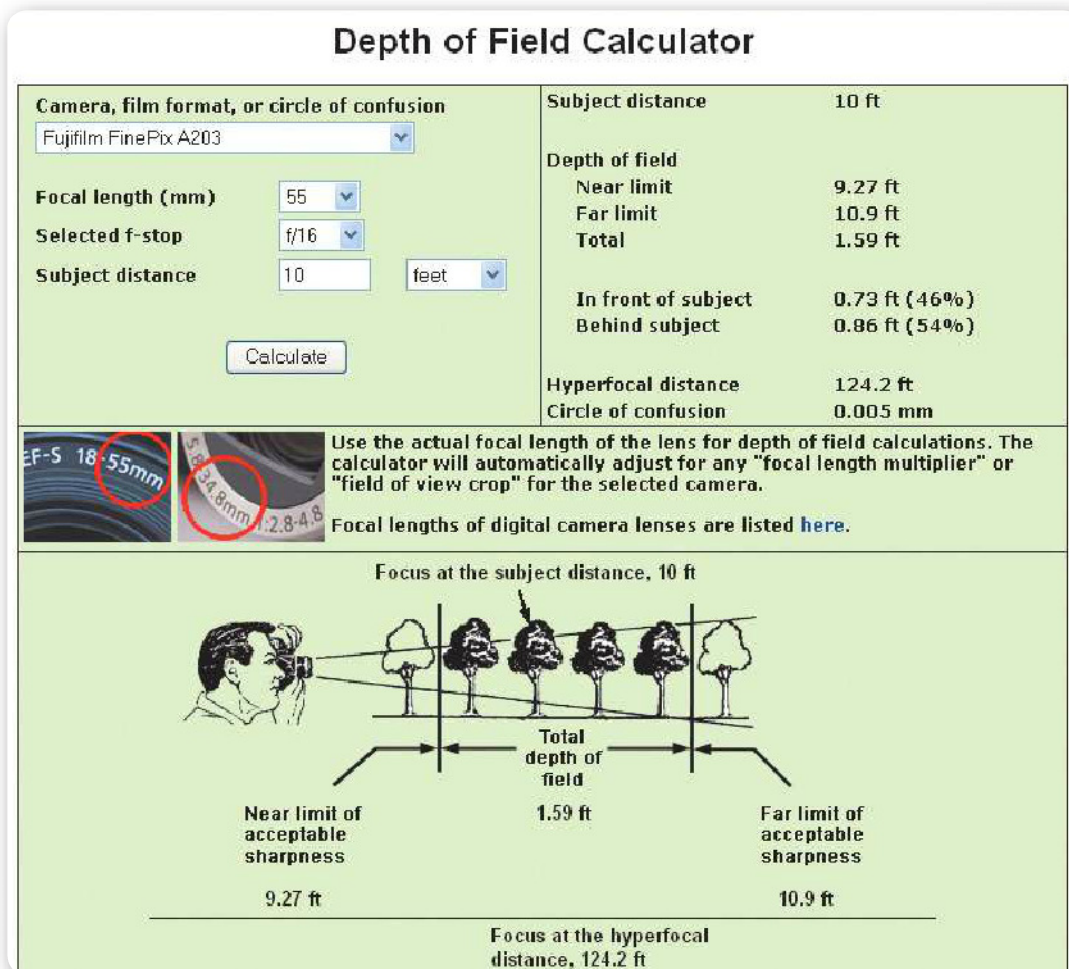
Depth of Field Calculator

Camera, film format, or circle of confusion

Fujifilm FinePix A203

Focal length (mm) 55

Selected f-stop f/16

Subject distance 10 feet

Calculate

| Subject distance | 10 ft |
|---|---|
| Depth of field | |
| Near limit | 9.27 ft |
| Far limit | 10.9 ft |
| Total | 1.59 ft |
| In front of subject | 0.73 ft (46%) |
| Behind subject | 0.86 ft (54%) |
| Hyperfocal distance | 124.2 ft |
| Circle of confusion | 0.005 mm |

EF-S 18-55mm

5.8-34.8mm 1:2.8-4.8

Use the actual focal length of the lens for depth of field calculations. The calculator will automatically adjust for any "focal length multiplier" or "field of view crop" for the selected camera.

Focal lengths of digital camera lenses are listed here.

Focus at the subject distance, 10 ft

Total depth of field

Near limit of acceptable sharpness

9.27 ft

1.59 ft

Far limit of acceptable sharpness

10.9 ft

Focus at the hyperfocal distance, 124.2 ft